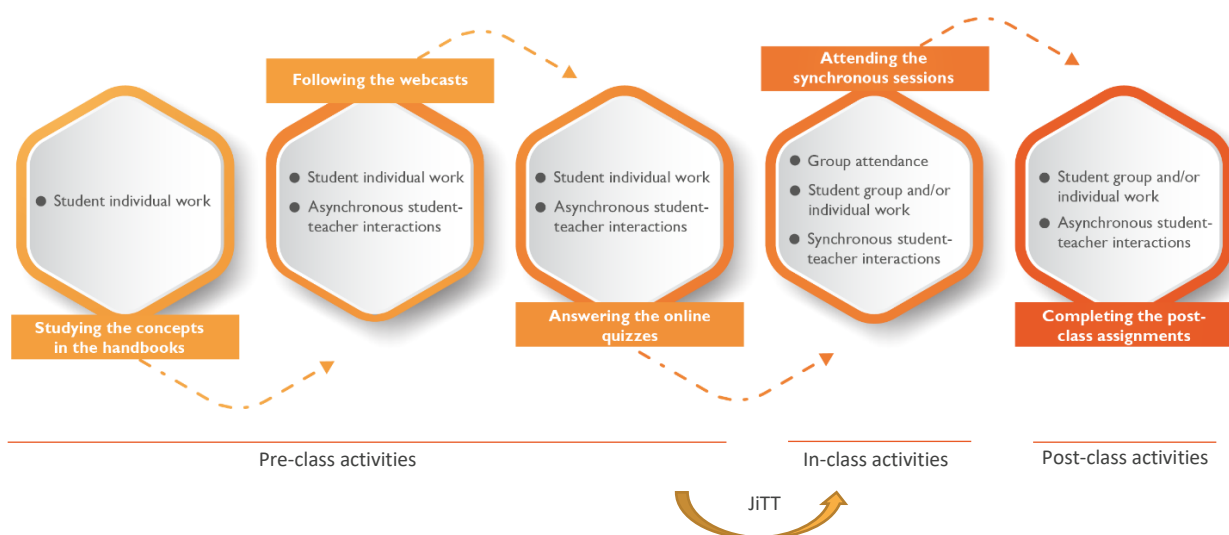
Student individual work

Studying the concepts in the handbooks

Following the webcasts

Student individual work

Asynchronous student-teacher interactions

Student individual work

Asynchronous student-teacher interactions

Answering the online quizzes

Attending the synchronous sessions

Group attendance

Student group and/or individual work

Synchronous student-teacher interactions

Student group and/or individual work

Asynchronous student-teacher interactions

Completing the post-class assignments

Pre-class activities

In-class activities

Post-class activities

JiTT